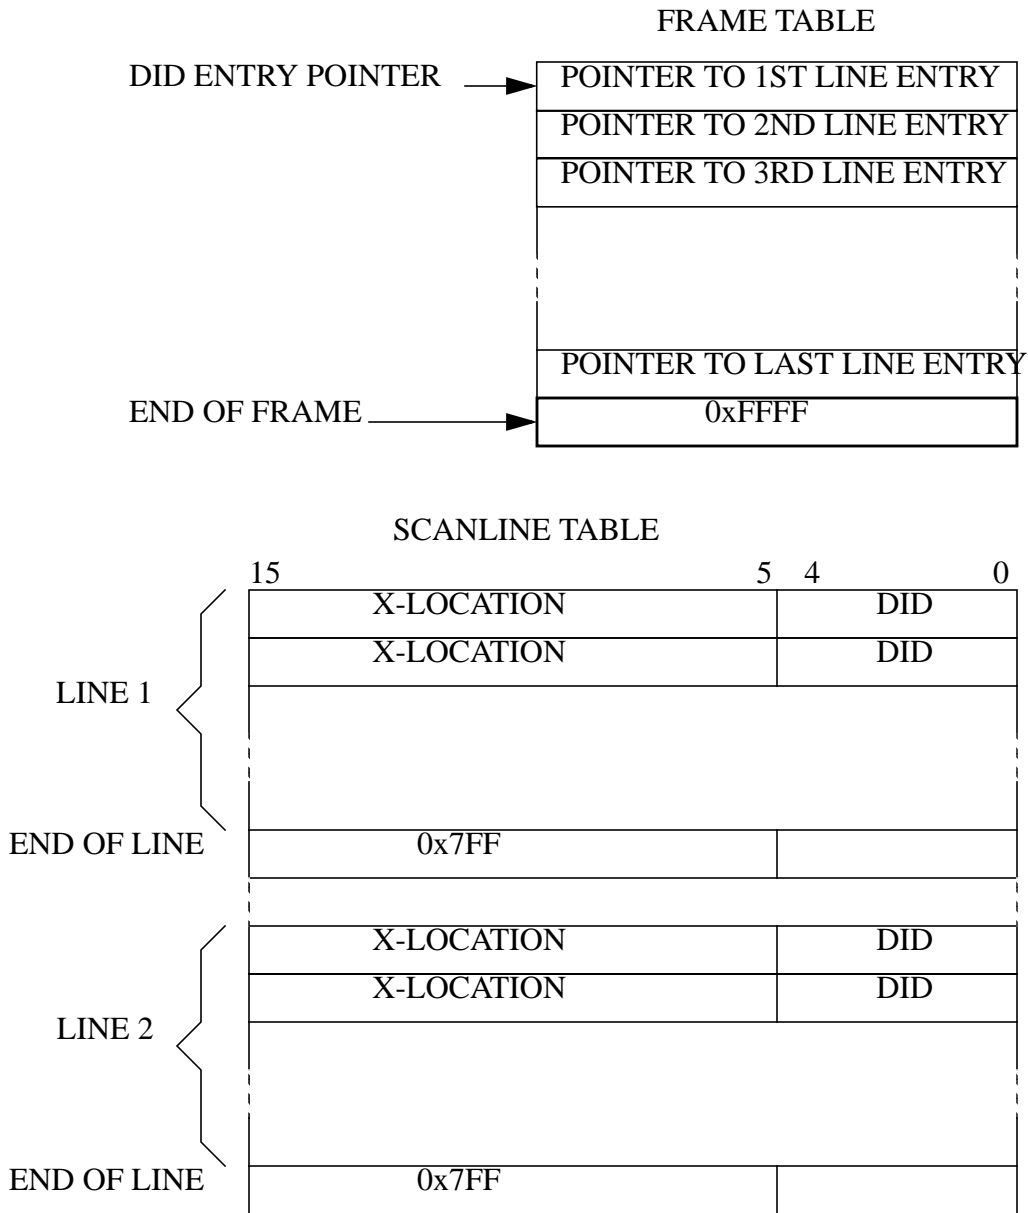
FRAME TABLE

DID ENTRY POINTER

POINTER TO 1ST LINE ENTRY

POINTER TO 2ND LINE ENTRY

POINTER TO 3RD LINE ENTRY

POINTER TO LAST LINE ENTRY

END OF FRAME

0xFFFF

SCANLINE TABLE

15 5 4 0

X-LOCATION DID

X-LOCATION DID

LINE 1

END OF LINE

0x7FF

X-LOCATION DID

X-LOCATION DID

LINE 2

END OF LINE

0x7FF